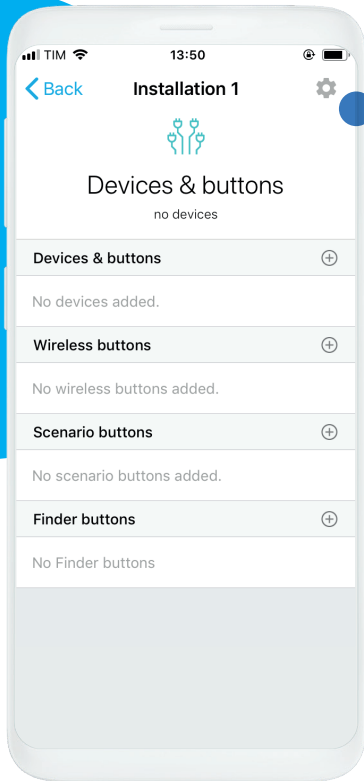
TIM 13:50

Back Installation 1

Devices & buttons
no devices

Devices & buttons
No devices added.

Wireless buttons
No wireless buttons added.

Scenario buttons
No scenario buttons added.

Finder buttons
No Finder buttons